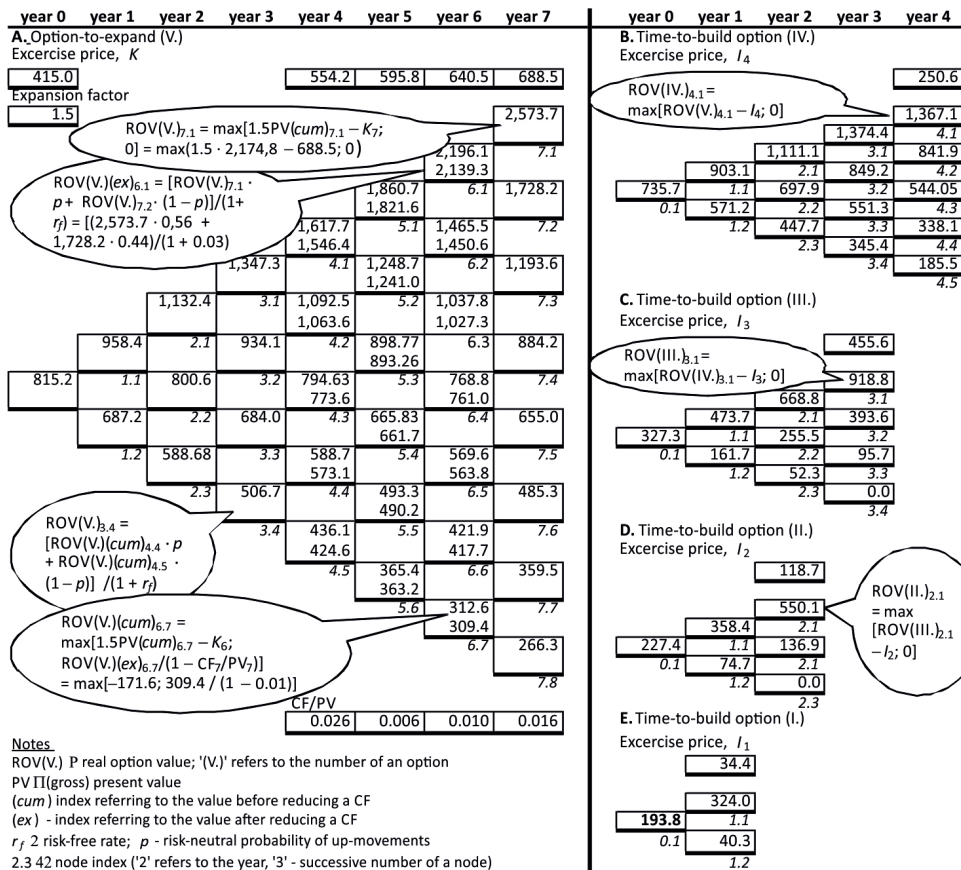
year 0 year 1 year 2 year 3 year 4 year 5 year 6 year 7

A. Option-to-expand (V.)
Excercise price, $K$

| 415.0 | | | | 554.2 | 595.8 | 640.5 | 688.5 |

Expansion factor
1.5

ROV(V.)$_{7.1}$ = max[1.5PV($cum$)$_{7.1}$ − $K_7$; 0] = max(1.5 · 2,174,8 − 688.5; 0)

ROV(V.)($ex$)$_{6.1}$ = [ROV(V.)$_{7.1}$ · $p$ + ROV(V.)$_{7.2}$ · (1 − $p$))/(1+ $r_f$) = [(2,573.7 · 0.56 + 1,728.2 · 0.44)/(1 + 0.03)

2,573.7
2,196.1
2,139.3
7.1
1,860.7
1,821.6
6.1
1,728.2
1,617.7
1,546.4
5.1
1,465.5
1,450.6
7.2
1,347.3
4.1
1,248.7
1,241.0
6.2
1,193.6
1,132.4
3.1
1,092.5
1,063.6
5.2
1,037.8
1,027.3
7.3
958.4
2.1
934.1
4.2
898.77
893.26
6.3
884.2
815.2
1.1
800.6
3.2
794.63
773.6
5.3
768.8
761.0
7.4
687.2
2.2
684.0
4.3
665.83
661.7
6.4
655.0
1.2
588.68
3.3
588.7
573.1
5.4
569.6
563.8
7.5
2.3
506.7
4.4
493.3
490.2
6.5
485.3
3.4
436.1
424.6
5.5
421.9
417.7
7.6
4.5
365.4
363.2
6.6
359.5
5.6
312.6
309.4
7.7
6.7
266.3
7.8

ROV(V.)$_{3.4}$ = [ROV(V.)($cum$)$_{4.4}$ · $p$ + ROV(V.)($cum$)$_{4.5}$ · (1 − $p$)] /(1 + $r_f$)

ROV(V.)($cum$)$_{6.7}$ = max[1.5PV($cum$)$_{6.7}$ − $K_6$; ROV(V.)($ex$)$_{6.7}$/(1 − CF$_7$/PV$_7$)] = max[−171.6; 309.4 / (1 − 0.01)]

CF/PV
| 0.026 | 0.006 | 0.010 | 0.016 |

Notes
ROV(V.) P real option value; '(V.)' refers to the number of an option
PV Π(gross) present value
($cum$) index referring to the value before reducing a CF
($ex$) - index referring to the value after reducing a CF
$r_f$ 2 risk-free rate; $p$ - risk-neutral probability of up-movements
2.3 42 node index ('2' refers to the year, '3' - successive number of a node)

year 0 year 1 year 2 year 3 year 4

B. Time-to-build option (IV.)
Excercise price, $I_4$
250.6
ROV(IV.)$_{4.1}$ = max[ROV(V.)$_{4.1}$ − $I_4$; 0]
1,367.1
1,374.4
4.1
1,111.1
3.1
841.9
903.1
2.1
849.2
4.2
735.7
1.1
697.9
3.2
544.05
0.1
571.2
2.2
551.3
4.3
1.2
447.7
3.3
338.1
2.3
345.4
4.4
3.4
185.5
4.5

C. Time-to-build option (III.)
Excercise price, $I_3$
455.6
ROV(III.)$_{3.1}$ = max[ROV(IV.)$_{3.1}$ − $I_3$; 0]
918.8
668.8
3.1
473.7
2.1
393.6
327.3
1.1
255.5
3.2
0.1
161.7
2.2
95.7
1.2
52.3
3.3
2.3
0.0
3.4

D. Time-to-build option (II.)
Excercise price, $I_2$
118.7
550.1
358.4
2.1
227.4
1.1
136.9
0.1
74.7
2.1
1.2
0.0
2.3
ROV(II.)$_{2.1}$ = max [ROV(III.)$_{2.1}$ − $I_2$; 0]

E. Time-to-build option (I.)
Excercise price, $I_1$
34.4
324.0
193.8
1.1
0.1
40.3
1.2